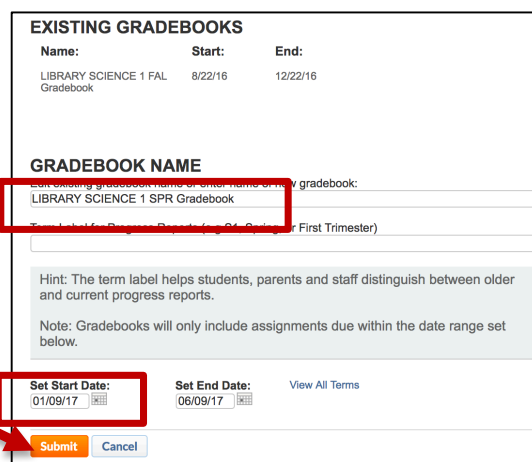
EXISTING GRADEBOOKS

| Name: | Start: | End: |
|---|---|---|
| LIBRARY SCIENCE 1 FAL Gradebook | 8/22/16 | 12/22/16 |

GRADEBOOK NAME

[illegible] existing gradebook name or enter name of new gradebook:

LIBRARY SCIENCE 1 SPR Gradebook

Term Label for Progress Reports (e.g. S1, Spring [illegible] First Trimester)

Hint: The term label helps students, parents and staff distinguish between older and current progress reports.

Note: Gradebooks will only include assignments due within the date range set below.

Set Start Date: 01/09/17

Set End Date: 06/09/17

View All Terms

Submit Cancel